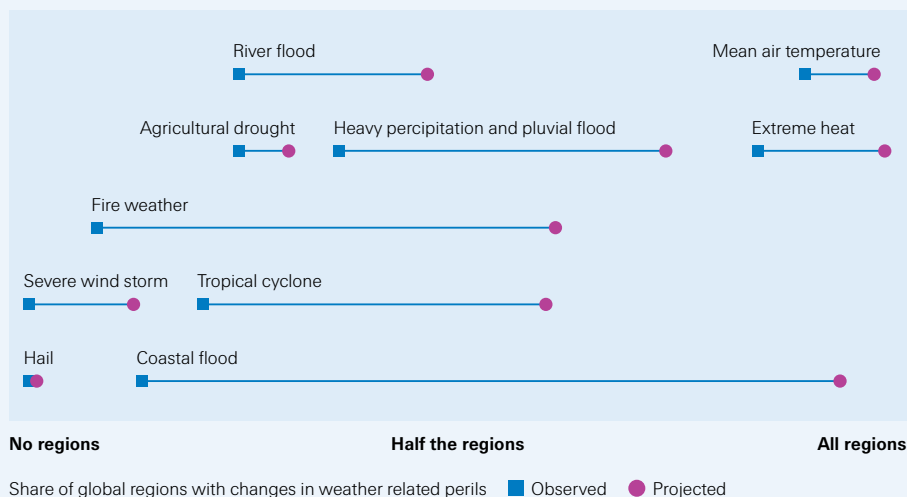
River flood

Mean air temperature

Agricultural drought

Heavy percipitation and pluvial flood

Extreme heat

Fire weather

Severe wind storm

Tropical cyclone

Hail

Coastal flood

**No regions**

**Half the regions**

**All regions**

Share of global regions with changes in weather related perils Observed Projected